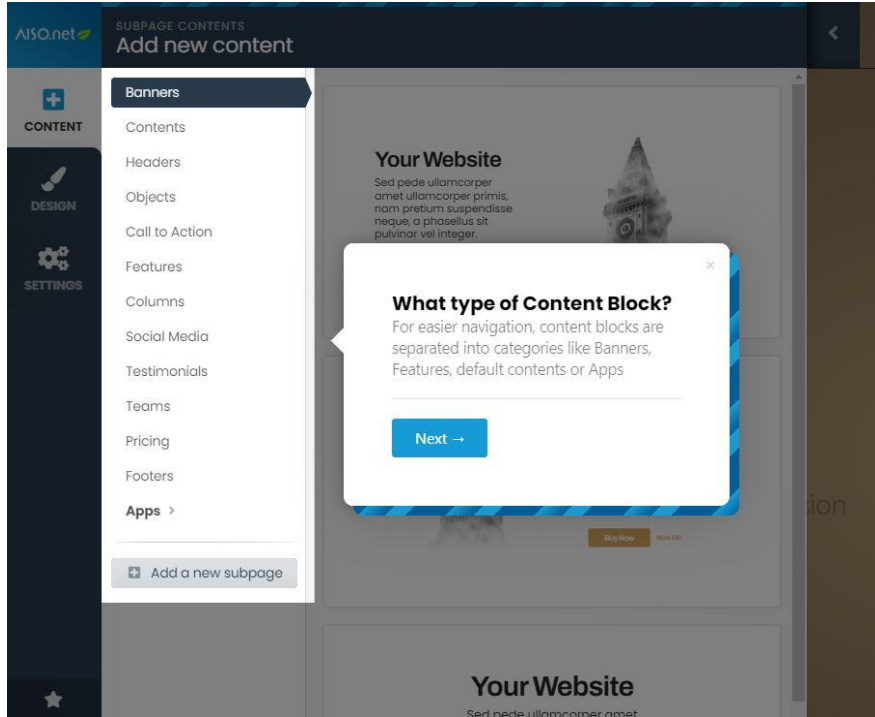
AISO.net

SUBPAGE CONTENTS
Add new content

CONTENT
DESIGN
SETTINGS

Banners
Contents
Headers
Objects
Call to Action
Features
Columns
Social Media
Testimonials
Teams
Pricing
Footers
Apps >

Add a new subpage

Your Website
Sed pede ullamcorper amet ullamcorper primis, nam pretium suspendisse neque, a phasellus sit pulvinar vel integer.

×
What type of Content Block?
For easier navigation, content blocks are separated into categories like Banners, Features, default contents or Apps

Next →

Buy Now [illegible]

ion

Your Website
Sed pede ullamcorper amet